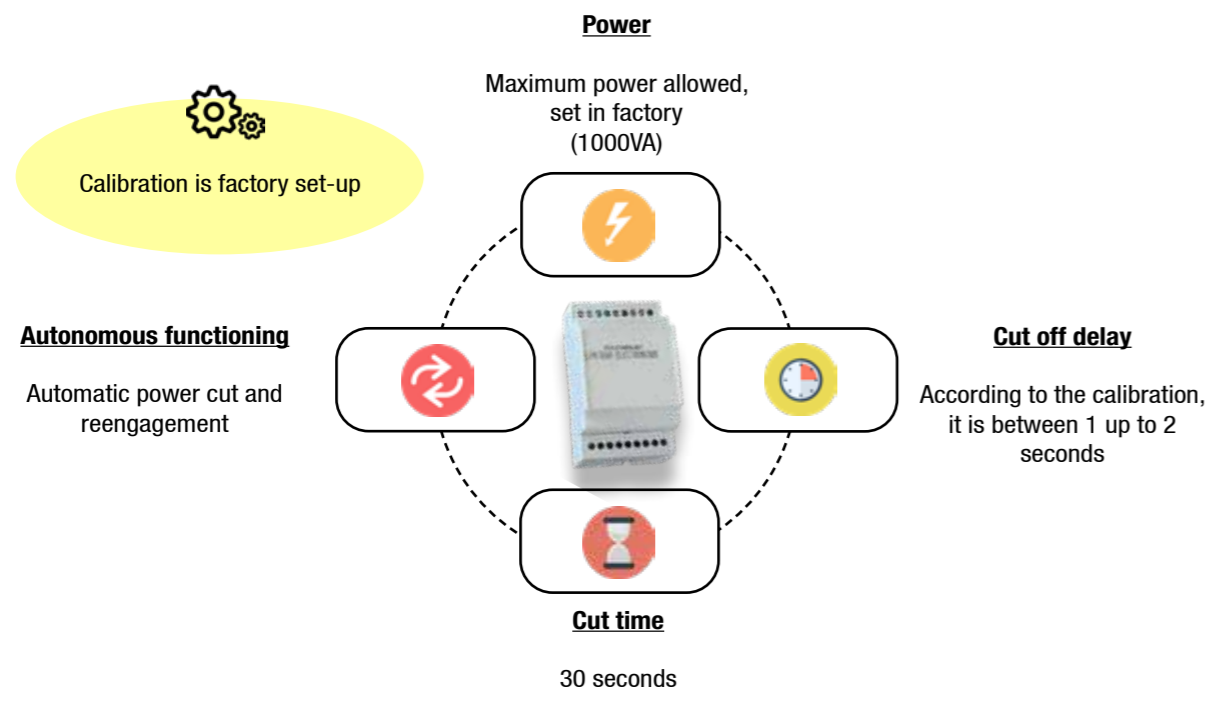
Power

Maximum power allowed, set in factory (1000VA)

Calibration is factory set-up

Autonomous functioning

Automatic power cut and reengagement

Cut off delay

According to the calibration, it is between 1 up to 2 seconds

Cut time

30 seconds